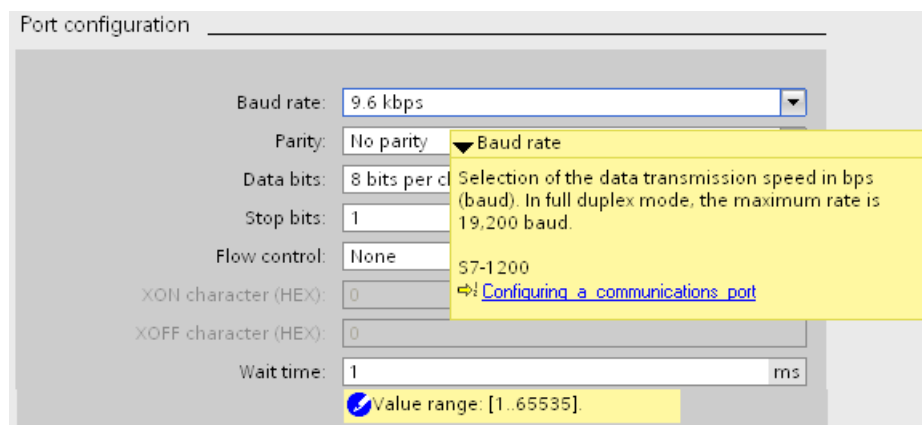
Port configuration

Baud rate: 9.6 kbps

Parity: No parity

Data bits: 8 bits per c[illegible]

Stop bits: 1

Flow control: None

XON character (HEX): 0

XOFF character (HEX): 0

Wait time: 1 ms

Value range: [1..65535].

Baud rate

Selection of the data transmission speed in bps (baud). In full duplex mode, the maximum rate is 19,200 baud.

S7-1200

Configuring_a_communications_port